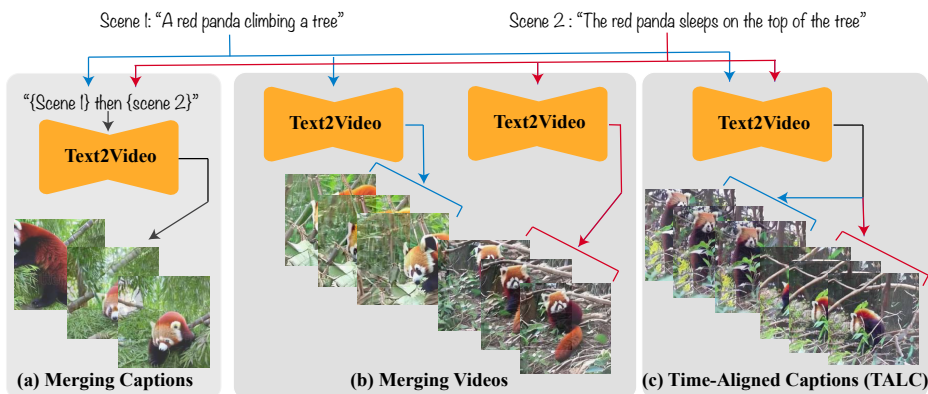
Scene 1: "A red panda climbing a tree"

Scene 2 : "The red panda sleeps on the top of the tree"

"{Scene 1} then {scene 2}"

Text2Video

(a) Merging Captions

Text2Video

Text2Video

(b) Merging Videos

Text2Video

(c) Time-Aligned Captions (TALC)